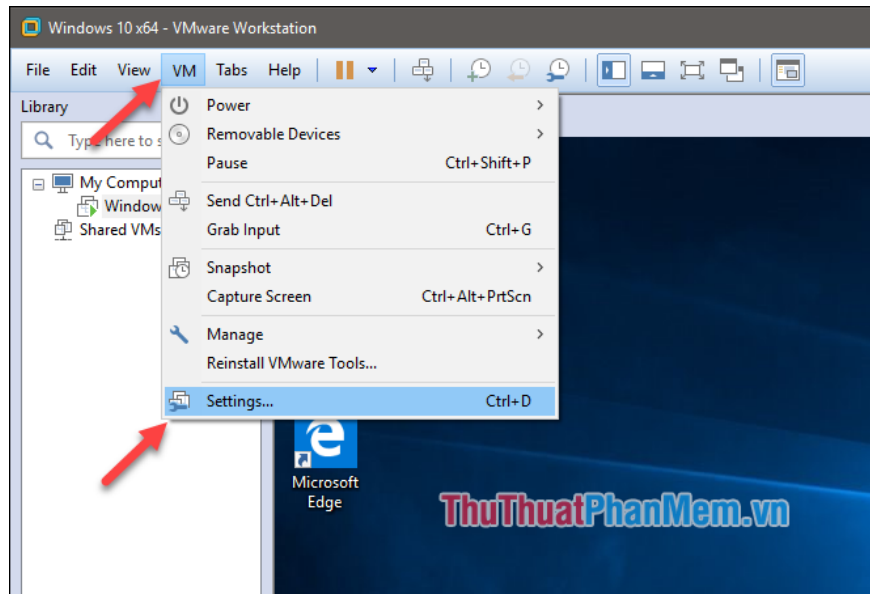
Windows 10 x64 - VMware Workstation

File Edit View VM Tabs Help

Library

Type here to s

My Comput
Window
Shared VMs

Power
Removable Devices
Pause Ctrl+Shift+P
Send Ctrl+Alt+Del
Grab Input Ctrl+G
Snapshot
Capture Screen Ctrl+Alt+PrtScn
Manage
Reinstall VMware Tools...
Settings... Ctrl+D

Microsoft Edge

ThuThuatPhanMem.vn